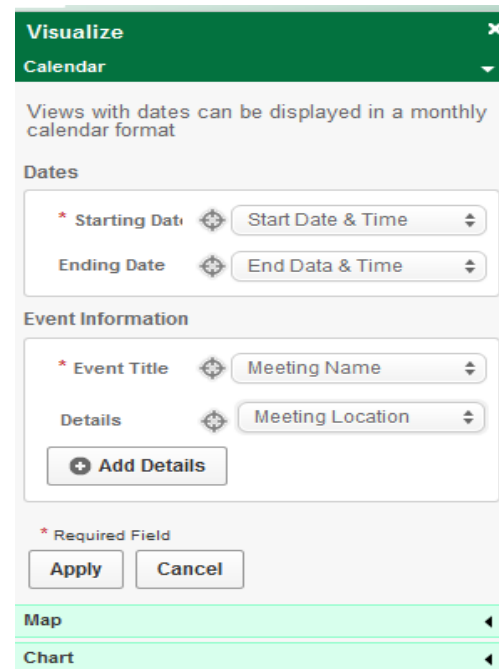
Visualize
×
Calendar

Views with dates can be displayed in a monthly calendar format

Dates

* Starting Dat
Start Date & Time

Ending Date
End Data & Time

Event Information

* Event Title
Meeting Name

Details
Meeting Location

Add Details

* Required Field

Apply
Cancel

Map

Chart